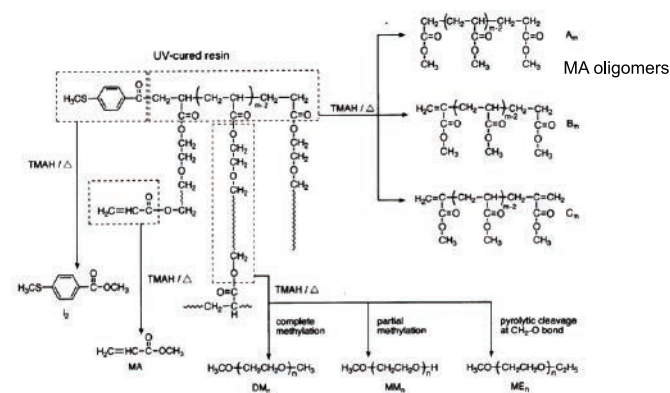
UV-cured resin

$H_3CS$—⟨⟩—C(=O)—$CH_2$—CH—($CH_2$—CH)$_{m-2}$—$CH_2$—CH₂

C=O C=O C=O

O O O

$CH_2$ $CH_2$ $CH_2$

$CH_2$ $CH_2$ $CH_2$

O O O

$CH_2$ $CH_2$ $CH_2$

$CH_2$ $CH_2$

O O

TMAH / △

$H_3C$=HC—C(=O)—O—$CH_2$

TMAH / △

$H_3CS$—⟨⟩—C(=O)—$OCH_3$

$I_0$

$H_2C$=HC—C(=O)—$OCH_3$

MA

$CH_2$

O

O=C

$CH_2$—C—H

TMAH / △

complete methylation

partial methylation

pyrolytic cleavage at $CH_2$-O bond

$H_3CO$—($CH_2CH_2O$)$_n$—$CH_3$

$DM_n$

$H_3CO$—($CH_2CH_2O$)$_n$—H

$MM_n$

$H_3CO$—($CH_2CH_2O$)$_n$—$C_2H_5$

$ME_n$

TMAH / △

$CH_3$—($CH_2$—CH)$_{m-2}$—$CH_2$—$CH_2$

C=O C=O C=O

O O O

$CH_3$ $CH_3$ $CH_3$

$A_m$

MA oligomers

$H_2C$=C—($CH_2$—CH)$_{m-2}$—$CH_2$—$CH_2$

C=O C=O C=O

O O O

$CH_3$ $CH_3$ $CH_3$

$B_m$

$H_2C$=C—($CH_2$—CH)$_{m-2}$—$CH_2$—C=$CH_2$

C=O C=O C=O

O O O

$CH_3$ $CH_3$ $CH_3$

$C_m$